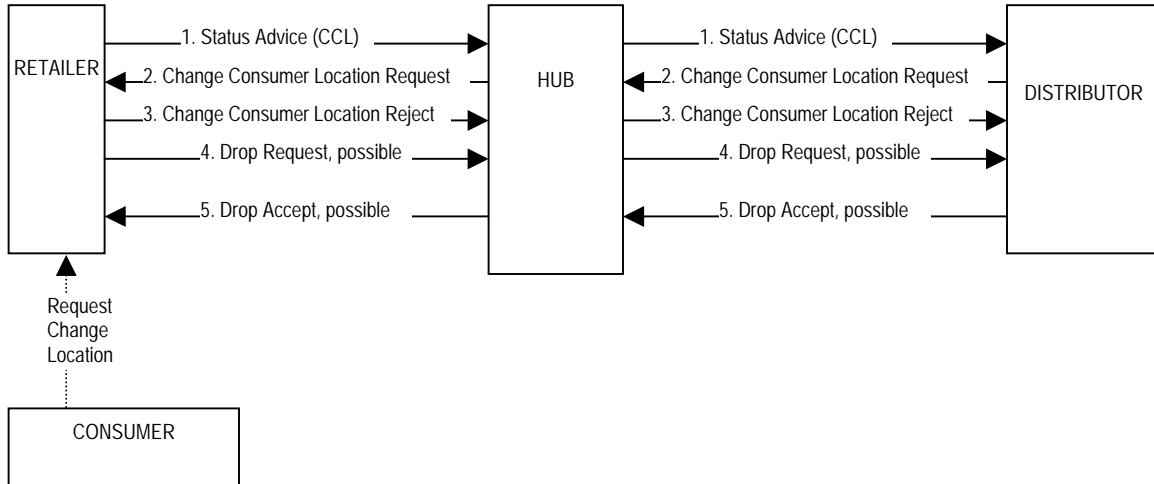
RETAILER

1. Status Advice (CCL)
2. Change Consumer Location Request
3. Change Consumer Location Reject
4. Drop Request, possible
5. Drop Accept, possible

HUB

1. Status Advice (CCL)
2. Change Consumer Location Request
3. Change Consumer Location Reject
4. Drop Request, possible
5. Drop Accept, possible

DISTRIBUTOR

Request Change Location

CONSUMER